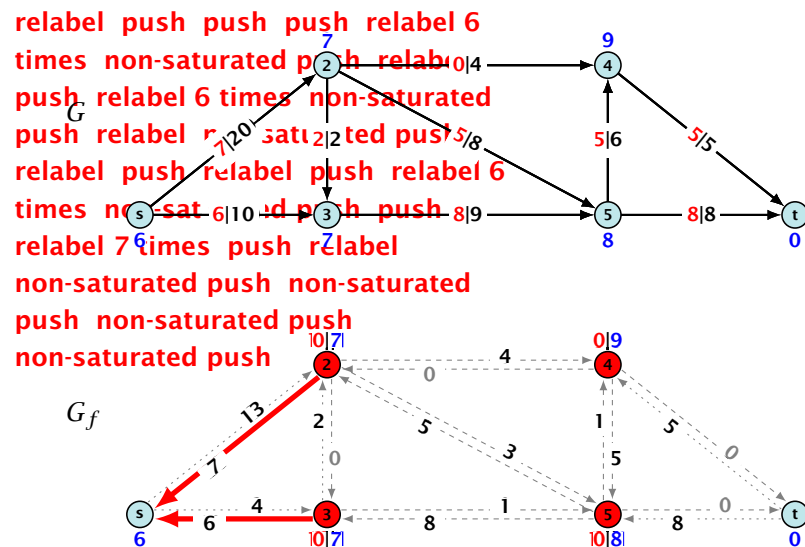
relabel push push push relabel 6 times non-saturated push relabel push relabel 6 times non-saturated push relabel non-saturated push relabel push relabel push relabel 6 times non-saturated push push relabel 7 times push relabel non-saturated push non-saturated push non-saturated push non-saturated push

$G$

7
2
0|4
9
4
7|20
2|2
5|8
5|6
5|5
s
6|10
3
8|9
5
8|8
t
6
7
8
0

$G_f$

|0|7|
2
4
0|9
4
0
13
2
5
1
5
3
0
0
7
5
s
4
6
3
8
1
5
0
8
t
6
|0|7|
|0|8|
0